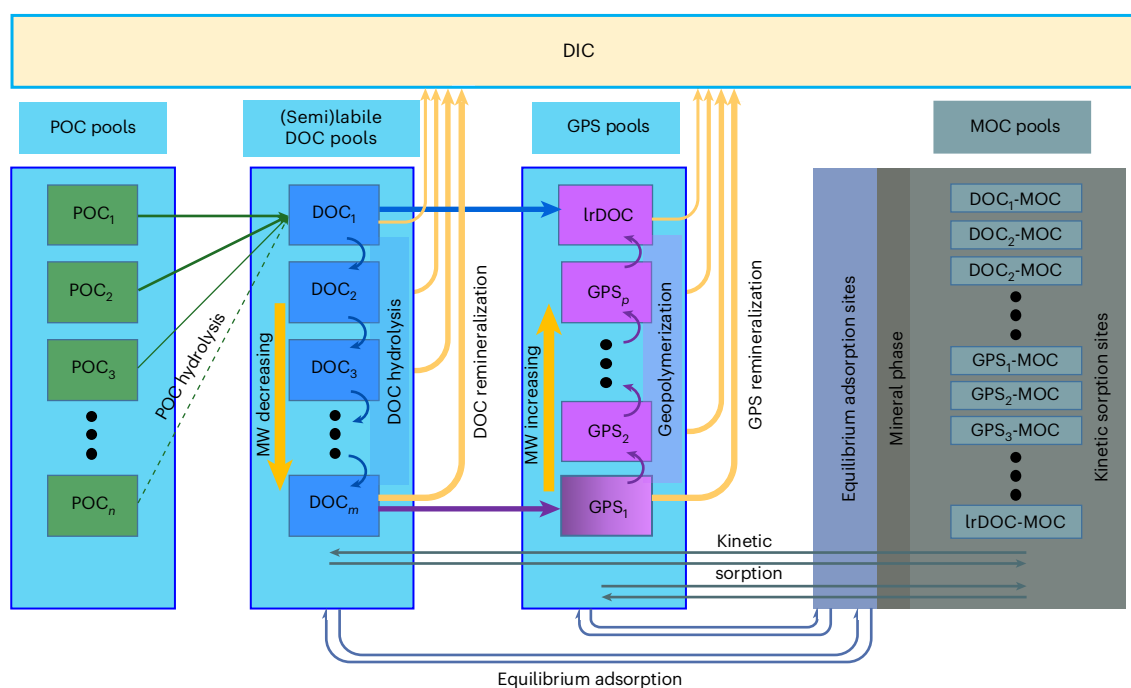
DIC

POC pools

(Semi)labile DOC pools

GPS pools

MOC pools

POC$_1$

POC$_2$

POC$_3$

POC$_n$

POC hydrolysis

DOC$_1$

DOC$_2$

DOC$_3$

DOC$_m$

MW decreasing

DOC hydrolysis

DOC remineralization

lrDOC

GPS$_p$

GPS$_2$

GPS$_1$

MW increasing

Geopolymerization

GPS remineralization

Equilibrium adsorption sites

Mineral phase

DOC$_1$-MOC

DOC$_2$-MOC

DOC$_2$-MOC

GPS$_1$-MOC

GPS$_2$-MOC

GPS$_3$-MOC

lrDOC-MOC

Kinetic sorption sites

Kinetic

sorption

Equilibrium adsorption